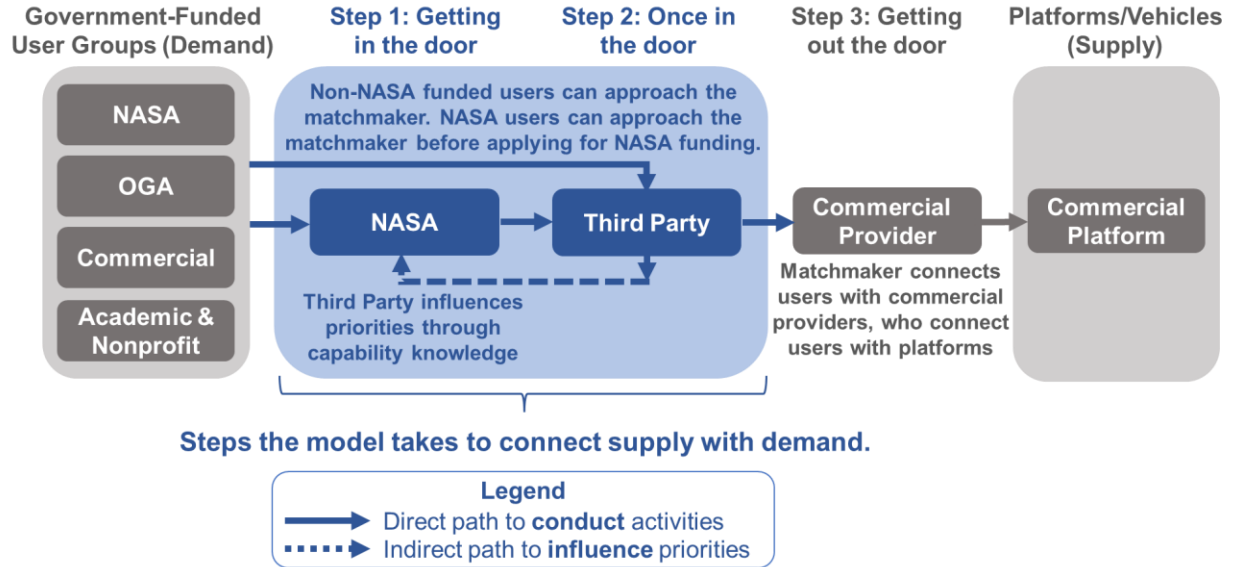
Government-Funded User Groups (Demand)

NASA

OGA

Commercial

Academic & Nonprofit

Step 1: Getting in the door

Step 2: Once in the door

Non-NASA funded users can approach the matchmaker. NASA users can approach the matchmaker before applying for NASA funding.

NASA

Third Party

Third Party influences priorities through capability knowledge

Step 3: Getting out the door

Commercial Provider

Matchmaker connects users with commercial providers, who connect users with platforms

Platforms/Vehicles (Supply)

Commercial Platform

Steps the model takes to connect supply with demand.

Legend
Direct path to **conduct** activities
Indirect path to **influence** priorities